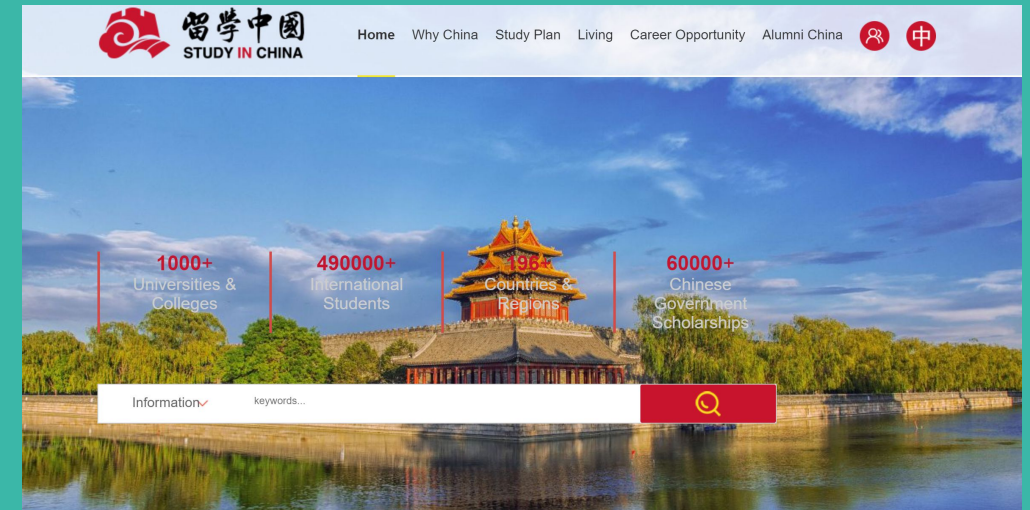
留学中国
STUDY IN CHINA

Home Why China Study Plan Living Career Opportunity Alumni China 中

1000+
Universities & Colleges

490000+
International Students

196+
Countries & Regions

60000+
Chinese Government Scholarships

Information

keywords...